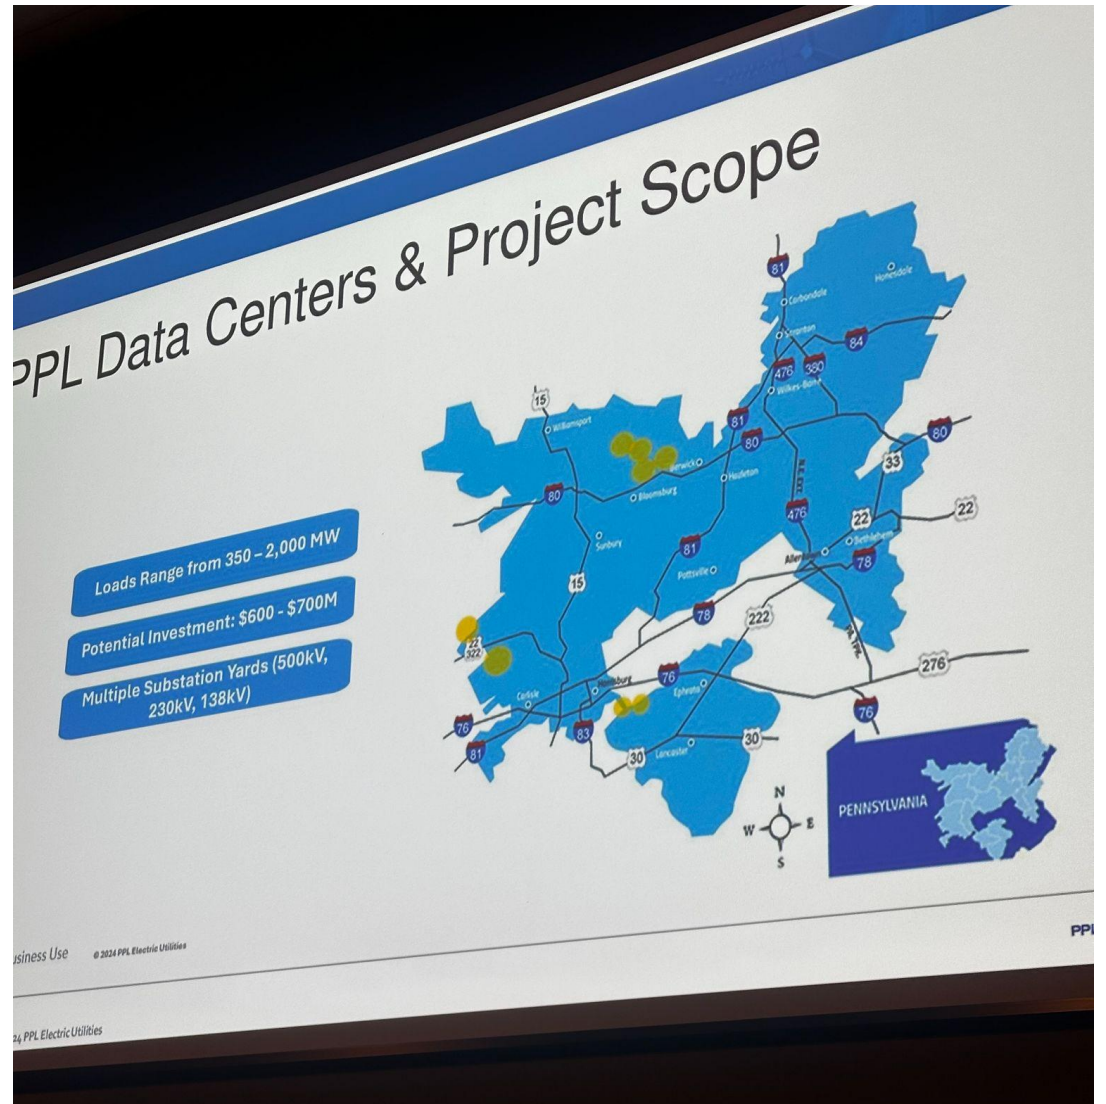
PPL Data Centers & Project Scope

Loads Range from 350 – 2,000 MW

Potential Investment: $600 - $700M

Multiple Substation Yards (500kV, 230kV, 138kV)

81
Honesdale
Carbondale
Scranton
84
476
380
Wilkes-Barre
15
Williamsport
81
80
80
Berwick
Hazleton
33
80
Bloomsburg
N.E.EXT.
476
22
22
Sunbury
81
Allentown
Bethlehem
Pottsville
78
15
78
222
22
322
PA. TPK.
276
Carlisle
Harrisburg
76
Ephrata
76
76
83
81
30
30
Lancaster
N
W
E
S
PENNSYLVANIA

usiness Use
© 2024 PPL Electric Utilities
PPL

24 PPL Electric Utilities